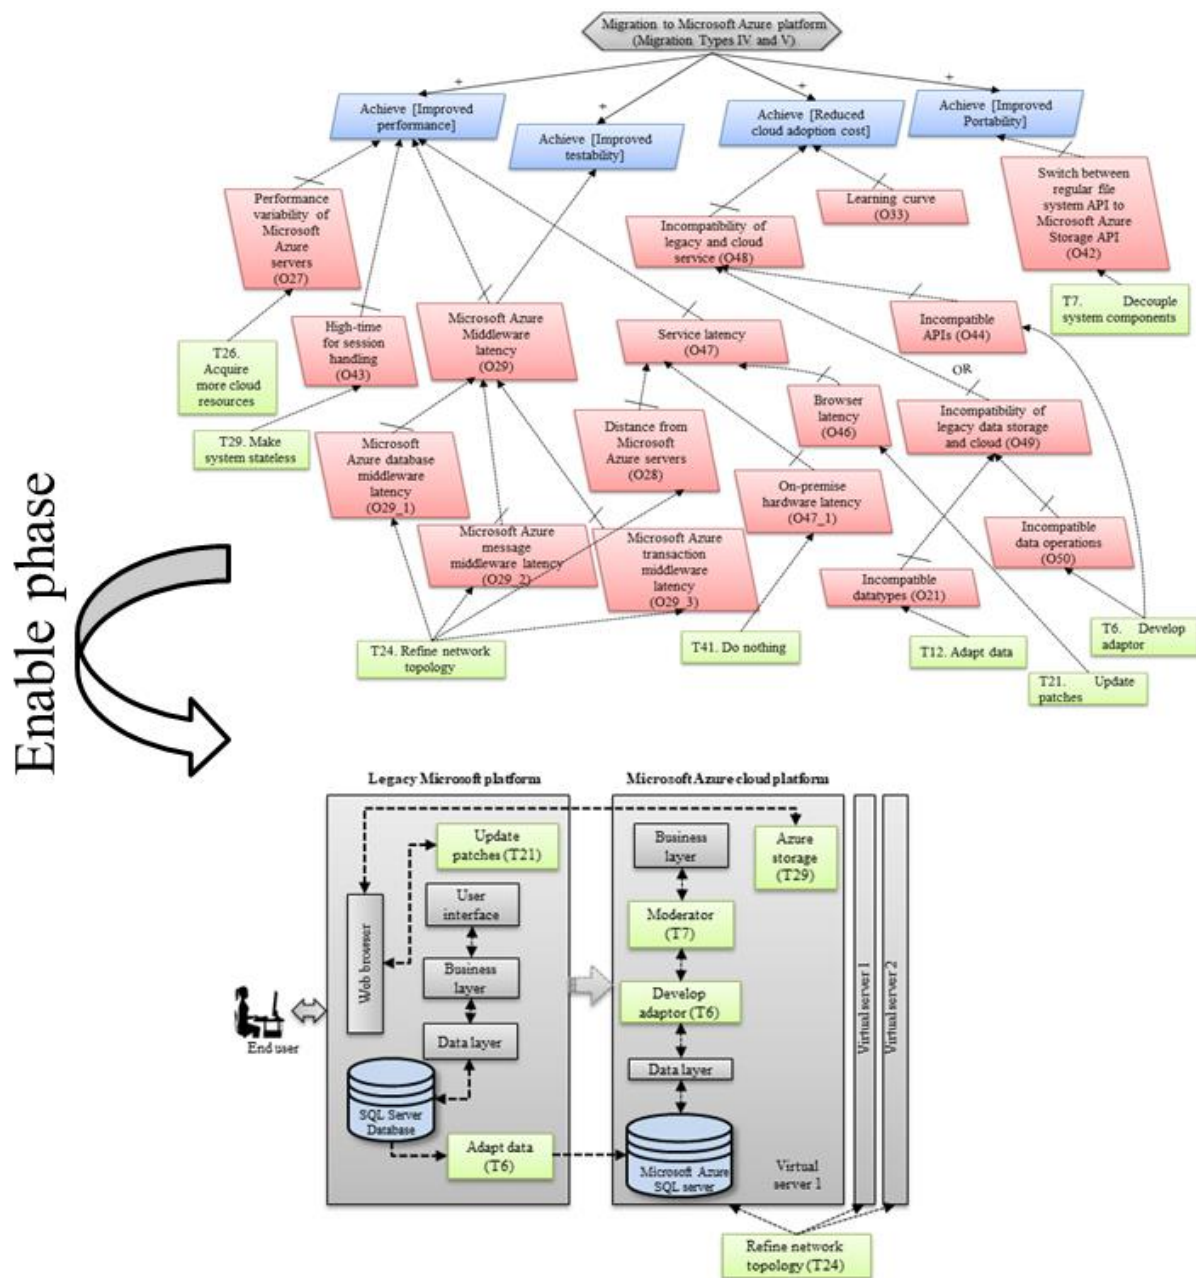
Migration to Microsoft Azure platform (Migration Types IV and V)

+ + + +

Achieve [Improved performance]

Achieve [Improved testability]

Achieve [Reduced cloud adoption cost]

Achieve [Improved Portability]

Performance variability of Microsoft Azure servers (O27)

Learning curve (O33)

Switch between regular file system API to Microsoft Azure Storage API (O42)

Incompatibility of legacy and cloud service (O48)

T7. Decouple system components

T26. Acquire more cloud resources

High-time for session handling (O43)

Microsoft Azure Middleware latency (O29)

Service latency (O47)

Incompatible APIs (O44)

OR

Browser latency (O46)

Incompatibility of legacy data storage and cloud (O49)

T29. Make system stateless

Microsoft Azure database middleware latency (O29_1)

Distance from Microsoft Azure servers (O28)

On-premise hardware latency (O47_1)

Incompatible data operations (O50)

Microsoft Azure message middleware latency (O29_2)

Microsoft Azure transaction middleware latency (O29_3)

Incompatible datatypes (O21)

T6. Develop adaptor

T24. Refine network topology

T41. Do nothing

T12. Adapt data

T21. Update patches

Enable phase

Legacy Microsoft platform

Microsoft Azure cloud platform

Update patches (T21)

Business layer

Azure storage (T29)

User interface

Moderator (T7)

Web browser

Business layer

Develop adaptor (T6)

Virtual server 1

Virtual server 2

End user

Data layer

Data layer

SQL Server Database

Adapt data (T6)

Microsoft Azure SQL server

Virtual server 1

Refine network topology (T24)